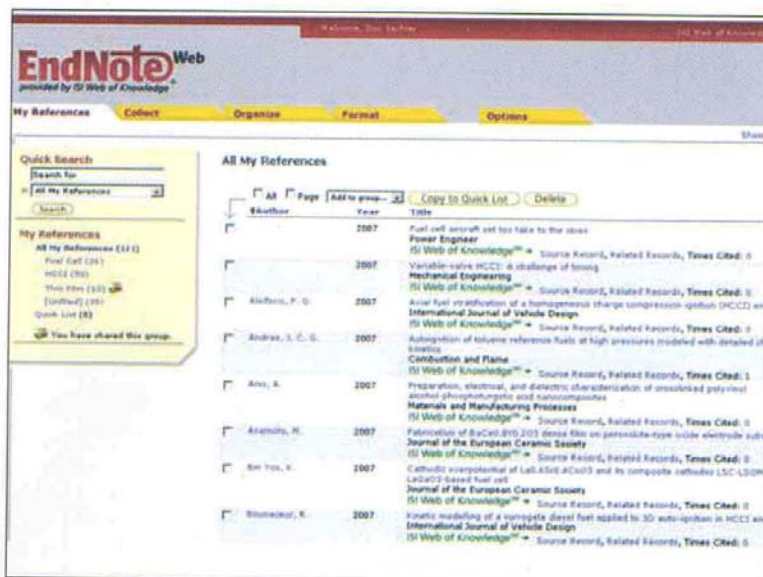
Welcome, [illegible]

EndNote Web
provided by ISI Web of Knowledge

My References | Collect | Organize | Format | Options

Quick Search
Search for
in All My References
Search

My References
All My References (121)
Fuel Cell (26)
HCCI (50)
Thin Film (10)
[Unfiled] (35)
Quick List (8)
You have shared this group.

All My References

All Page Add to group... Copy to Quick List Delete

Author | Year | Title

2007 Fuel cell aircraft set too take to the skies
Power Engineer
ISI Web of Knowledge Source Record, Related Records, Times Cited: 0

2007 Variable-valve HCCI: A challenge of timing
Mechanical Engineering
ISI Web of Knowledge Source Record, Related Records, Times Cited: 0

Aleiferis, P. G. 2007 Axial fuel stratification of a homogeneous charge compression ignition (HCCI) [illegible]
International Journal of Vehicle Design
ISI Web of Knowledge Source Record, Related Records, Times Cited: 0

Andrae, J. C. G. 2007 Autoignition of toluene reference fuels at high pressures modeled with detailed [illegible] kinetics
Combustion and Flame
ISI Web of Knowledge Source Record, Related Records, Times Cited: 1

Anis, A. 2007 Preparation, electrical, and dielectric characterization of crosslinked polyvinyl alcohol-phosphotungstic acid nanocomposites
Materials and Manufacturing Processes
ISI Web of Knowledge Source Record, Related Records, Times Cited: 0

Aramoto, M. 2007 Fabrication of BaCe0.8Y0.2O3 dense film on perovskite-type oxide electrode sub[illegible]
Journal of the European Ceramic Society
ISI Web of Knowledge Source Record, Related Records, Times Cited: 0

Bin Yoo, K. 2007 Cathodic overpotential of La0.6Sr0.4Co03 and its composite cathodes LSC-LSGM LaGaO3-based fuel cell
Journal of the European Ceramic Society
ISI Web of Knowledge Source Record, Related Records, Times Cited: 0

Bounaceur, R. 2007 Kinetic modeling of a surrogate diesel fuel applied to 3D auto-ignition in HCCI en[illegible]
International Journal of Vehicle Design
ISI Web of Knowledge Source Record, Related Records, Times Cited: 0